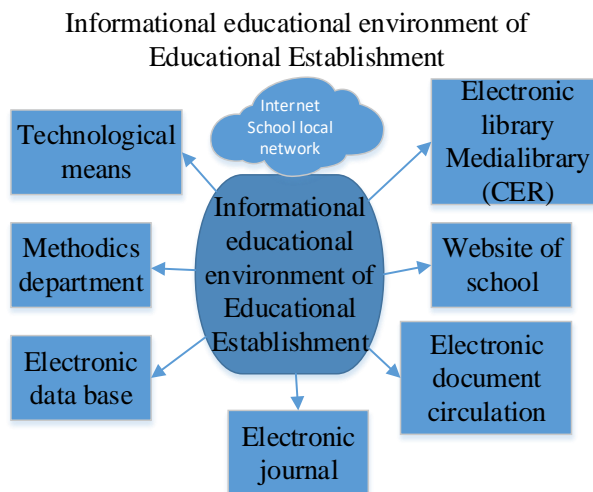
Informational educational environment of Educational Establishment

Internet School local network

Technological means

Electronic library Medialibrary (CER)

Informational educational environment of Educational Establishment

Methodics department

Website of school

Electronic data base

Electronic document circulation

Electronic journal